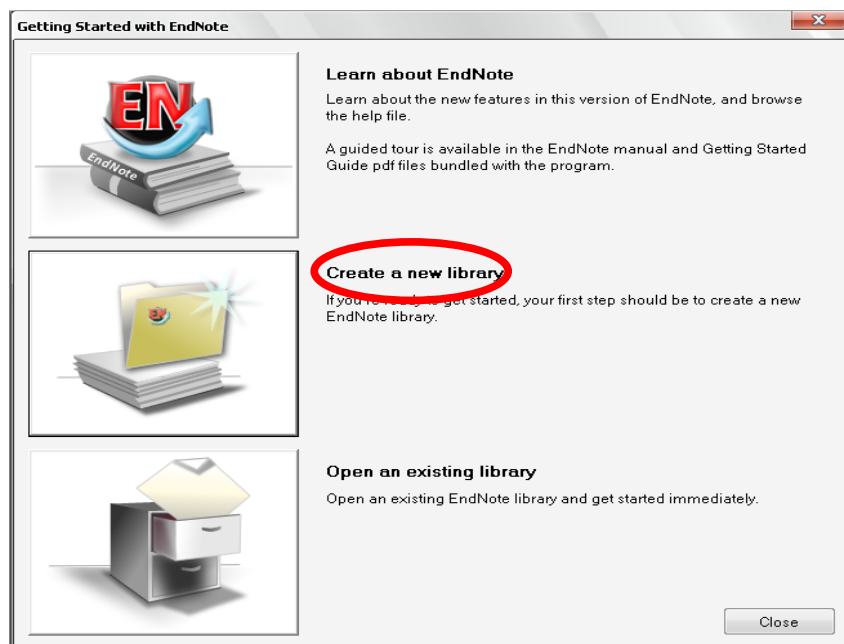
Getting Started with EndNote

EN

EndNote

Learn about EndNote

Learn about the new features in this version of EndNote, and browse the help file.

A guided tour is available in the EndNote manual and Getting Started Guide pdf files bundled with the program.

EN

Create a new library

If you're ready to get started, your first step should be to create a new EndNote library.

Open an existing library

Open an existing EndNote library and get started immediately.

Close